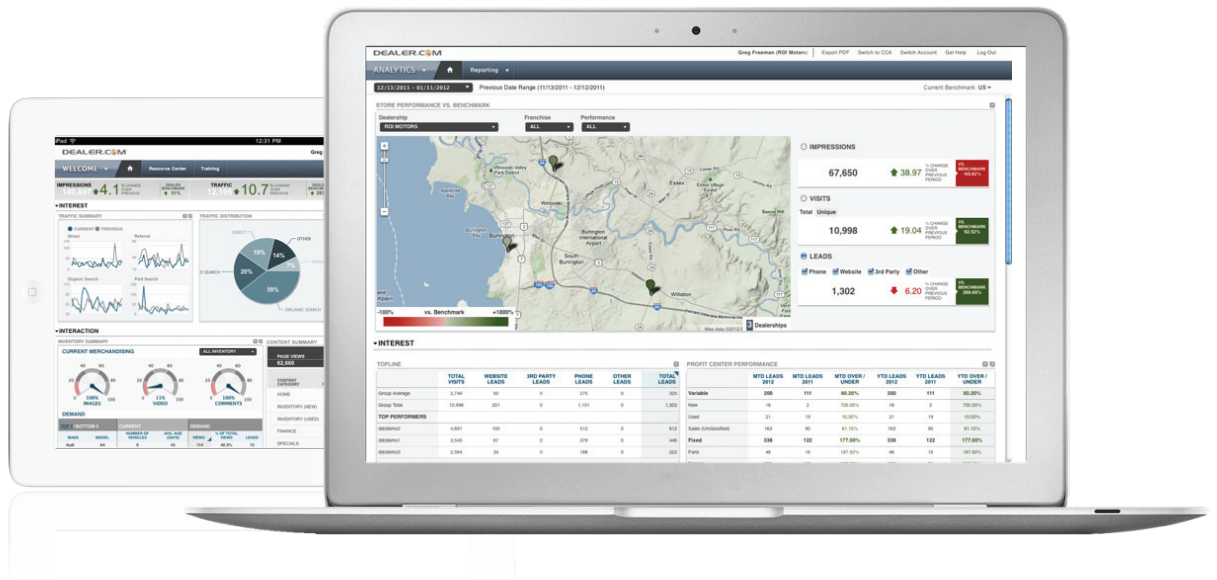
iPad 12:31 PM

DEALER.COM

WELCOME Resource Center Training

IMPRESSIONS TRAFFIC 10.7

INTEREST

TRAFFIC SUMMARY

TRAFFIC DISTRIBUTION

CURRENT PREVIOUS

Direct Referral Organic Search Paid Search

DIRECT OTHER 19% 14% 20% 39%

ORGANIC SEARCH

INTERACTION

INVENTORY SUMMARY

CURRENT MERCHANDISING

ALL INVENTORY

100% IMAGES 100% VIDEO 100% COMMENTS

CONTENT SUMMARY

PAGE VIEWS 62,660

CONTENT CATEGORY

HOME

INVENTORY (NEW)

INVENTORY (USED)

FINANCE

SPECIALS

DEMAND

DEALER.COM

Greg Freeman (ROI Motors) | Export PDF | Switch to CC6 | Switch Account | Get Help | Log Out

ANALYTICS Reporting

12/13/2011 - 01/11/2012 Previous Date Range (11/13/2011 - 12/12/2011) Current Benchmark: US

STORE PERFORMANCE VS. BENCHMARK

Dealership ROI MOTORS Franchise ALL Performance ALL

IMPRESSIONS 67,650 38.97 % CHANGE OVER PREVIOUS PERIOD

VISITS Total Unique 10,998 19.04 % CHANGE OVER PREVIOUS PERIOD

LEADS Phone Website 3rd Party Other 1,302 6.20 % CHANGE OVER PREVIOUS PERIOD

-100% vs. Benchmark +1000%

3 Dealerships

Burlington Williston South Burlington Winooski Essex

INTEREST

TOPLINE

| | TOTAL VISITS | WEBSITE LEADS | 3RD PARTY LEADS | PHONE LEADS | OTHER LEADS | TOTAL LEADS |
|---|---|---|---|---|---|---|
| Group Average | 2,749 | 50 | 0 | 275 | 0 | 325 |
| Group Total | 10,998 | 201 | 0 | 1,101 | 0 | 1,302 |
| TOP PERFORMERS | | | | | | |
| | 4,881 | 100 | 0 | 512 | 0 | 612 |
| | 3,543 | 57 | 0 | 379 | 0 | 446 |
| | 2,564 | 34 | 0 | 198 | 0 | 232 |

PROFIT CENTER PERFORMANCE

| | MTD LEADS 2012 | MTD LEADS 2011 | MTD OVER / UNDER | YTD LEADS 2012 | YTD LEADS 2011 | YTD OVER / UNDER |
|---|---|---|---|---|---|---|
| Variable | 200 | 111 | 80.20% | 200 | 111 | 80.20% |
| New | 16 | 2 | 700.00% | 16 | 2 | 700.00% |
| Used | 21 | 19 | 10.55% | 21 | 19 | 10.55% |
| Sales (Unclassified) | 163 | 90 | 81.10% | 163 | 90 | 81.10% |
| Fixed | 338 | 122 | 177.00% | 338 | 122 | 177.00% |
| Parts | 46 | 16 | 187.50% | 46 | 16 | 187.50% |